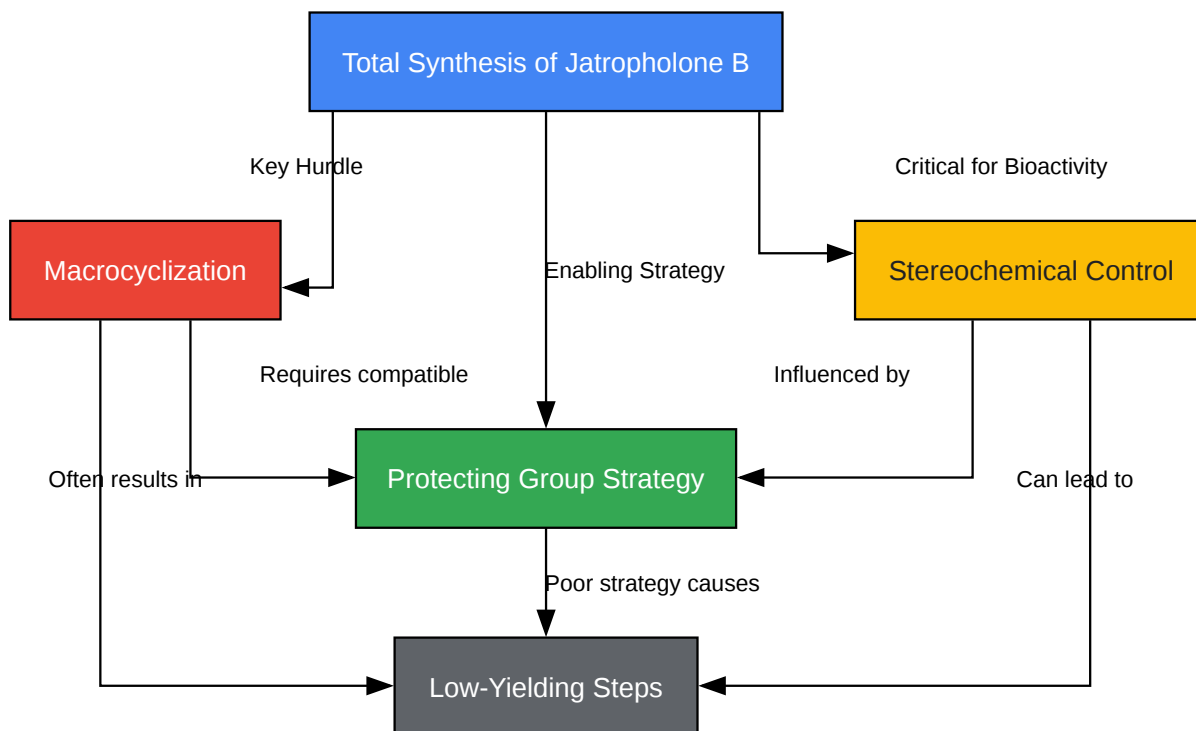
Total Synthesis of Jatropholone B

Key Hurdle

Critical for Bioactivity

Macrocyclization

Enabling Strategy

Stereochemical Control

Requires compatible

Influenced by

Often results in

Protecting Group Strategy

Can lead to

Poor strategy causes

Low-Yielding Steps